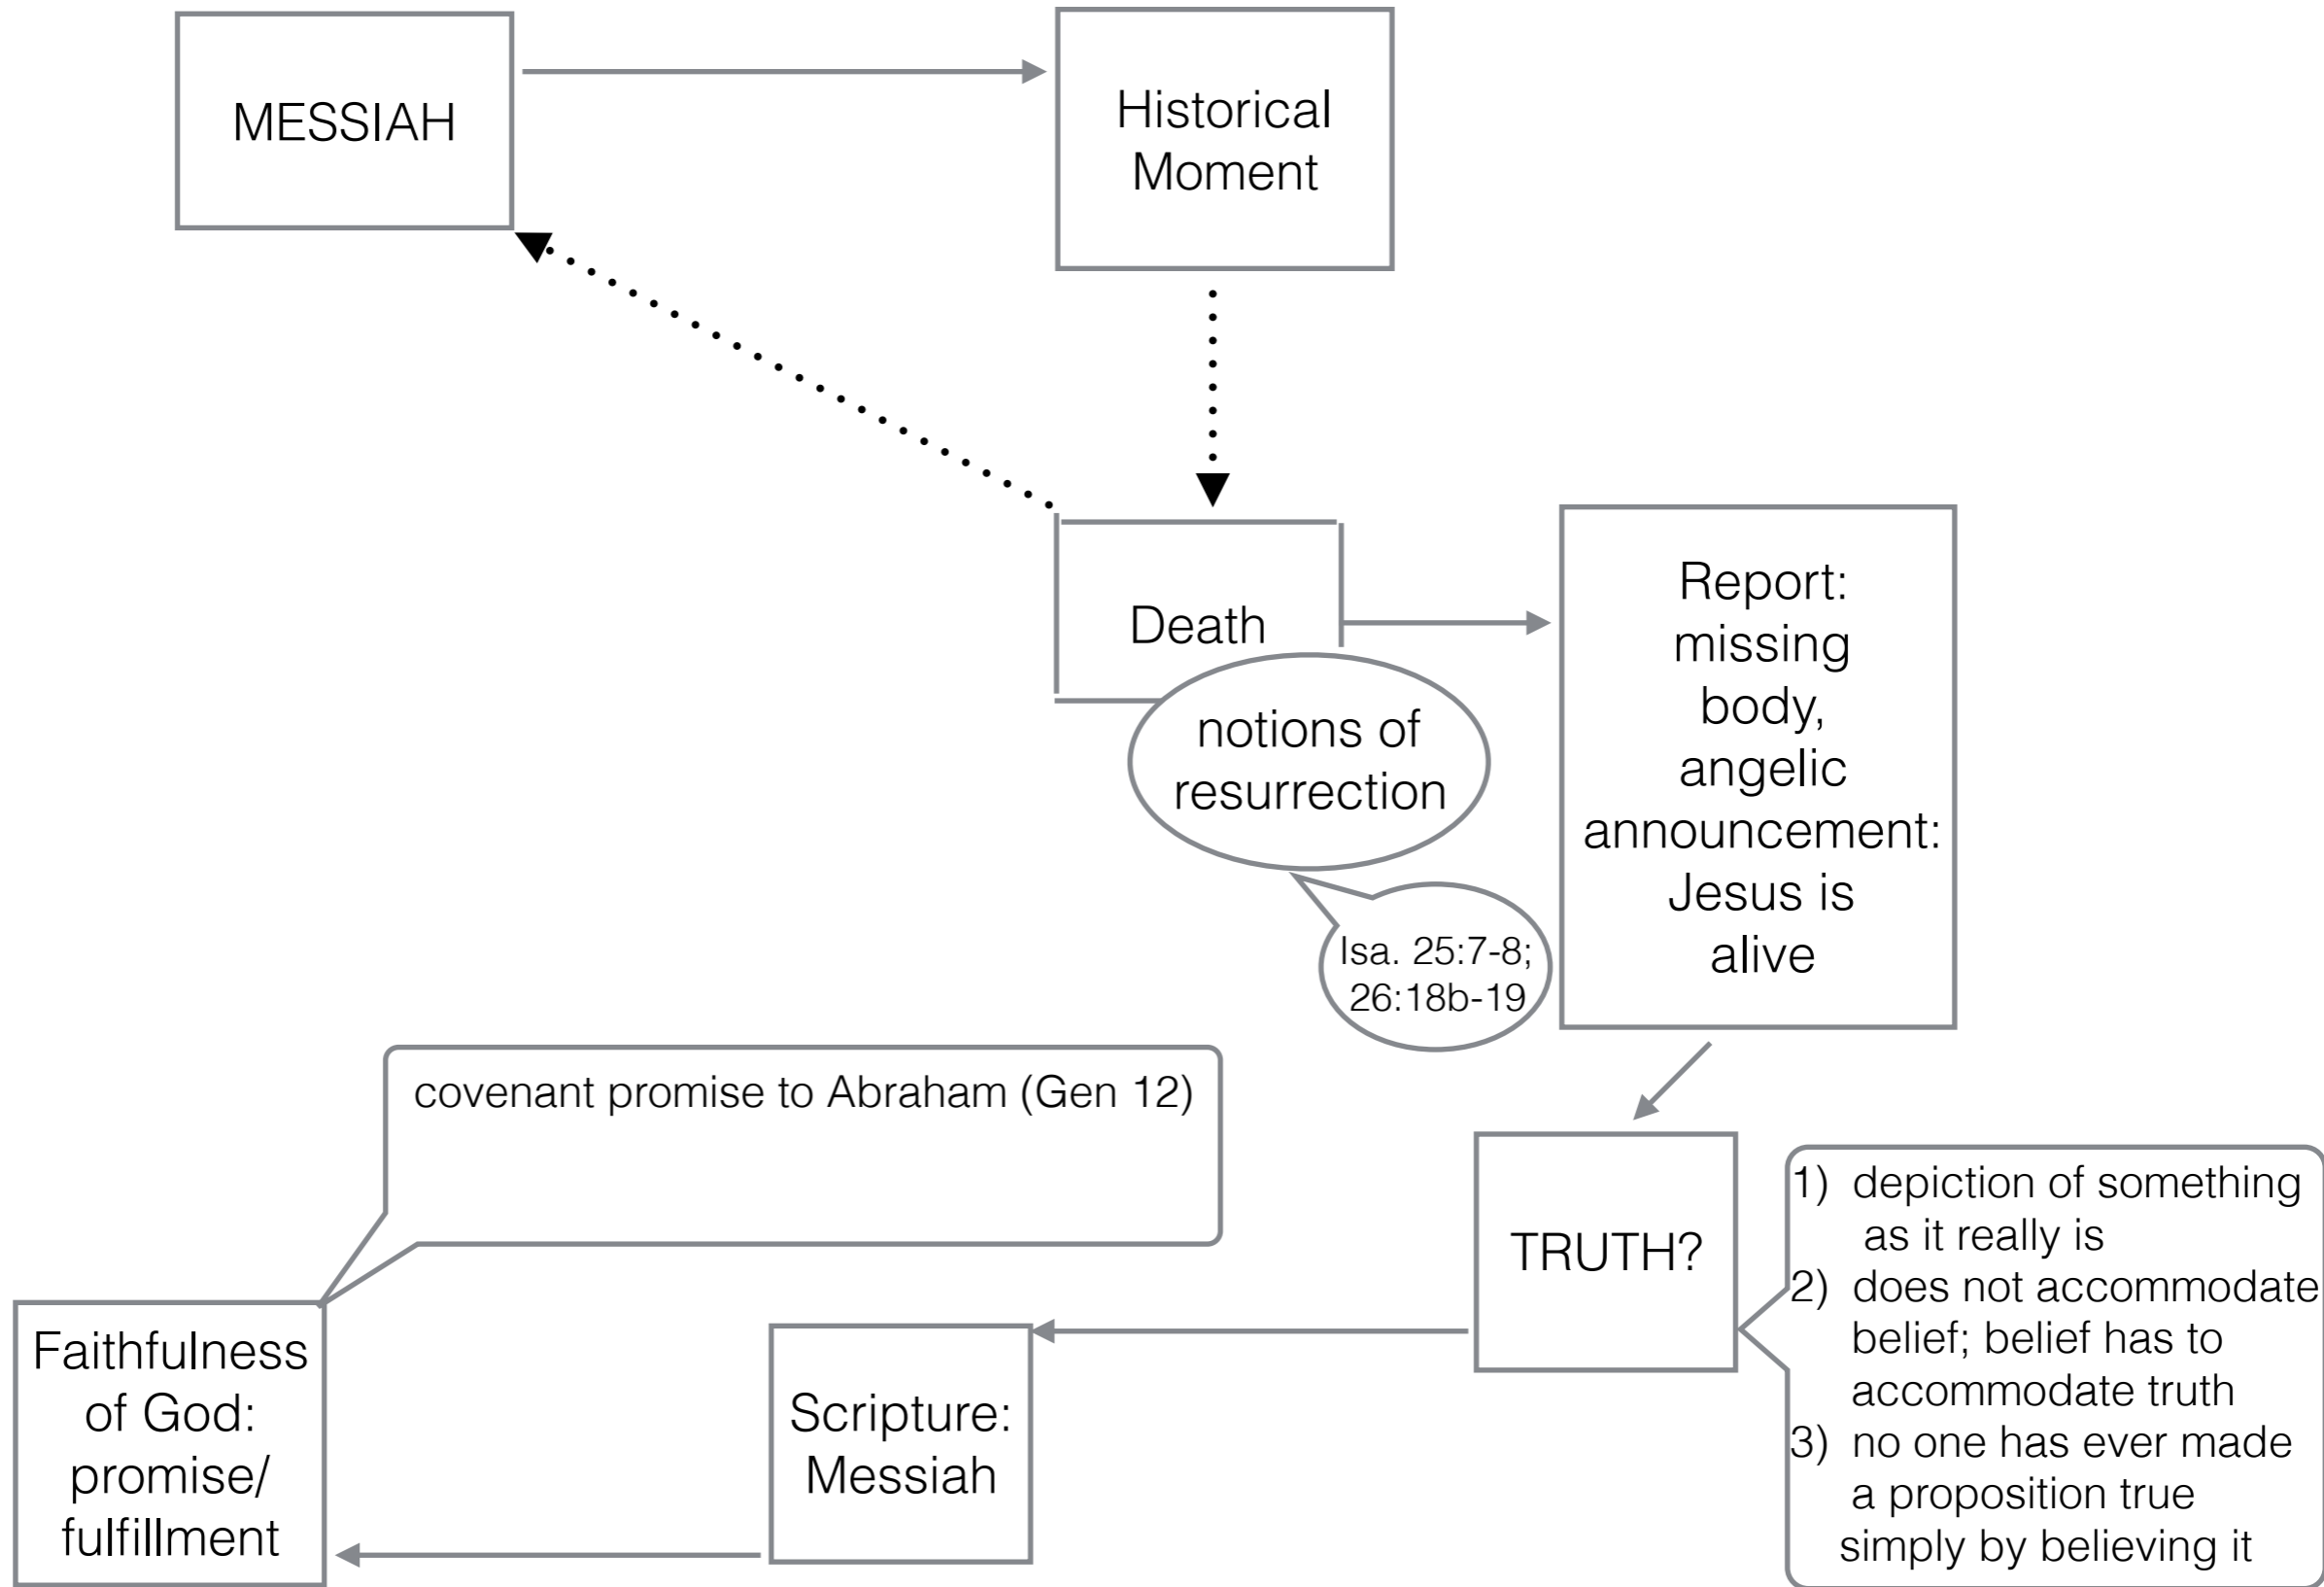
MESSIAH

Historical Moment

Death

notions of resurrection

Isa. 25:7-8; 26:18b-19

Report: missing body, angelic announcement: Jesus is alive

covenant promise to Abraham (Gen 12)

TRUTH?

1) depiction of something as it really is
2) does not accommodate belief; belief has to accommodate truth
3) no one has ever made a proposition true simply by believing it

Faithfulness of God: promise/ fulfillment

Scripture: Messiah